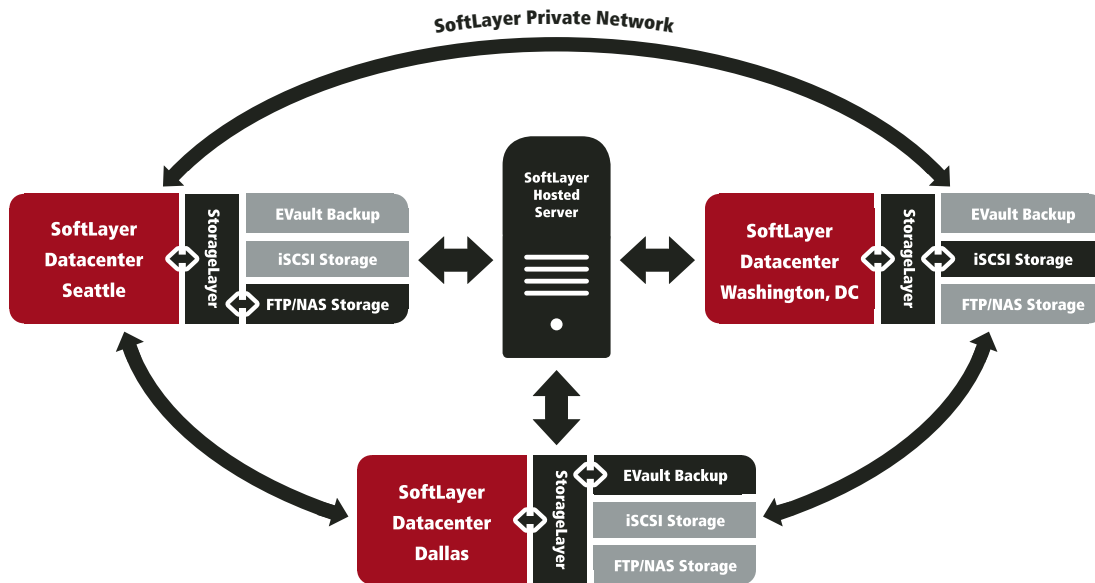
SoftLayer Private Network

SoftLayer Datacenter Seattle

StorageLayer

EVault Backup

iSCSI Storage

FTP/NAS Storage

SoftLayer Hosted Server

SoftLayer Datacenter Washington, DC

StorageLayer

EVault Backup

iSCSI Storage

FTP/NAS Storage

SoftLayer Datacenter Dallas

StorageLayer

EVault Backup

iSCSI Storage

FTP/NAS Storage